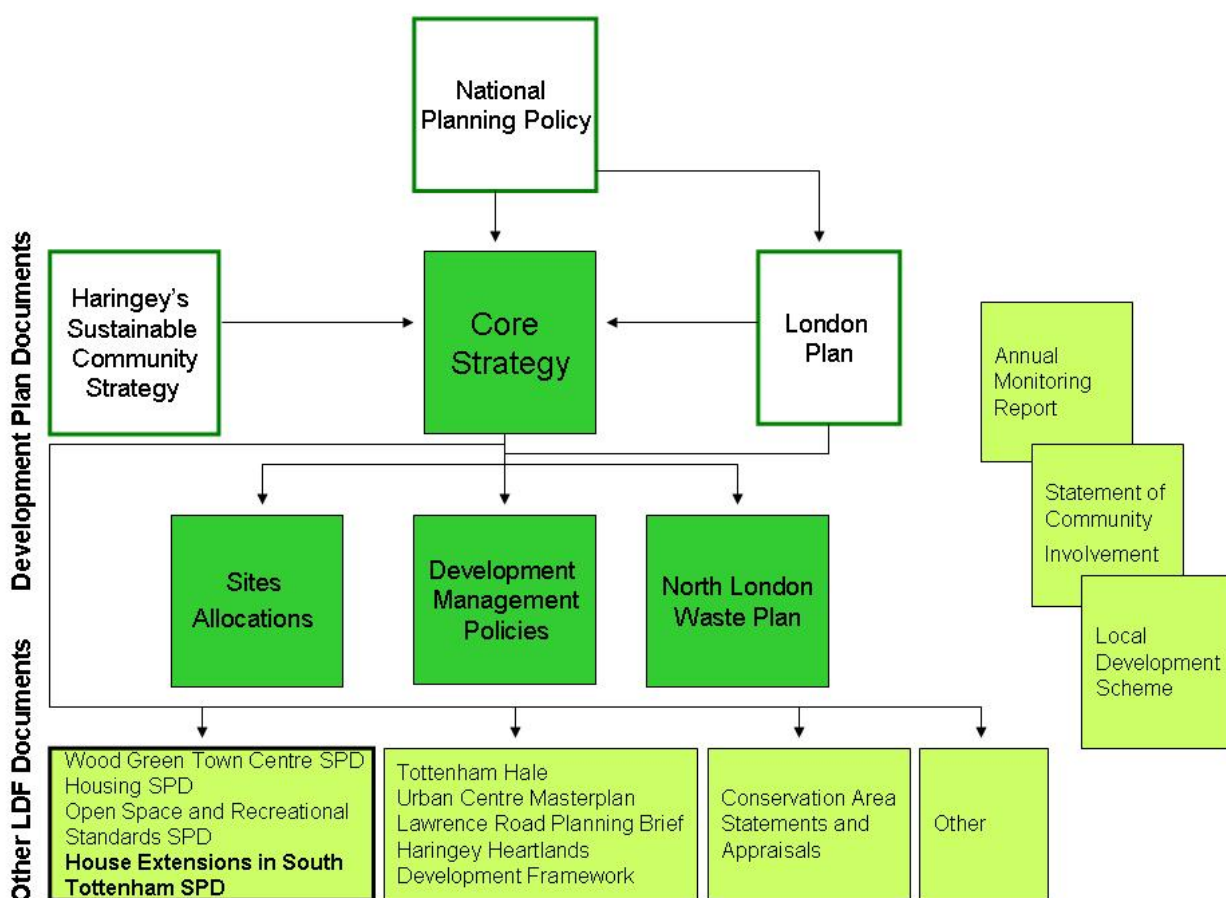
Development Plan Documents

Other LDF Documents

National Planning Policy

Haringey's Sustainable Community Strategy

Core Strategy

London Plan

Annual Monitoring Report

Statement of Community Involvement

Local Development Scheme

Sites Allocations

Development Management Policies

North London Waste Plan

Wood Green Town Centre SPD
Housing SPD
Open Space and Recreational Standards SPD
**House Extensions in South Tottenham SPD**

Tottenham Hale Urban Centre Masterplan
Lawrence Road Planning Brief
Haringey Heartlands Development Framework

Conservation Area Statements and Appraisals

Other